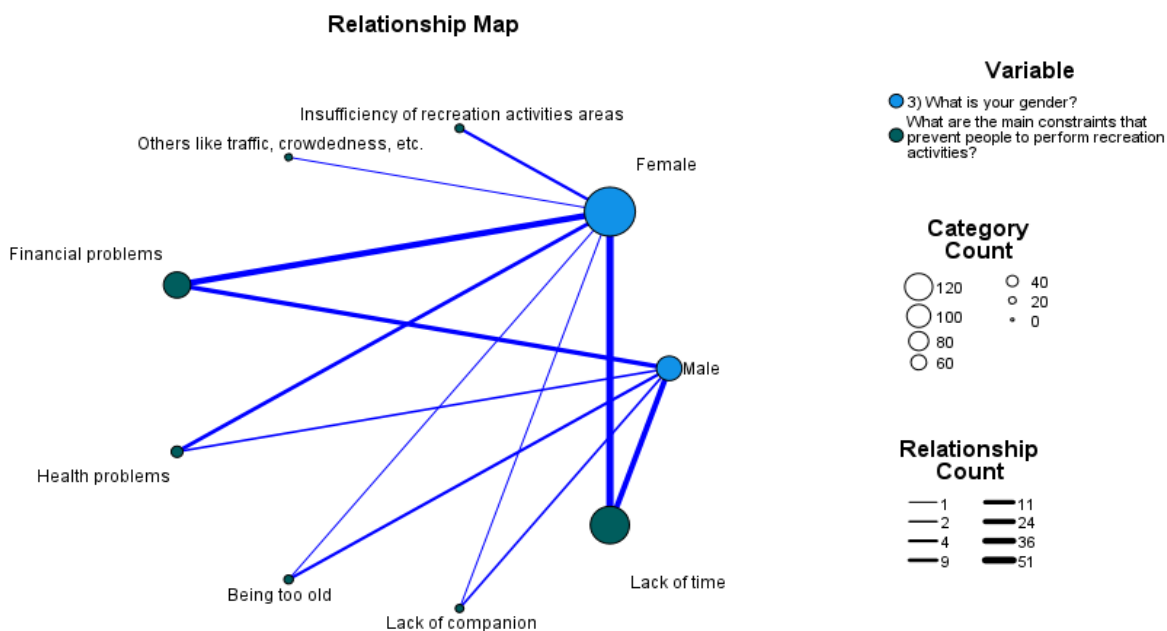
Relationship Map

Insufficiency of recreation activities areas

Others like traffic, crowdedness, etc.

Female

Financial problems

Male

Health problems

Being too old

Lack of companion

Lack of time

Variable

3) What is your gender?

What are the main constraints that prevent people to perform recreation activities?

Category Count

120
100
80
60
40
20
0

Relationship Count

1
2
4
9
11
24
36
51